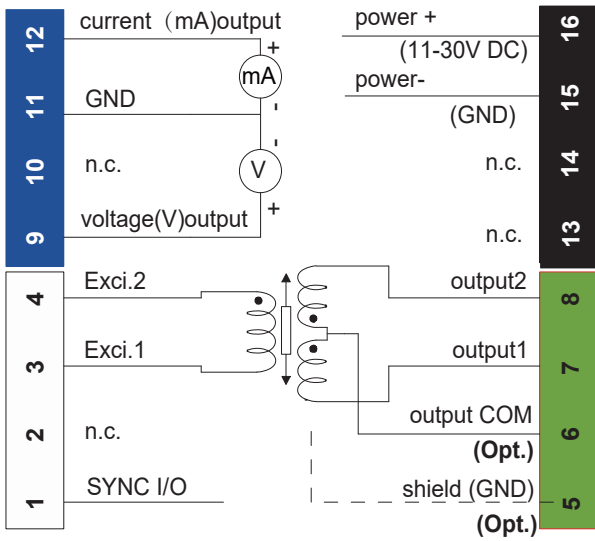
12
current（mA)output
+
mA
-
11
GND
-
10
n.c.
V
9
voltage(V)output
+
power +
16
(11-30V DC)
power-
15
(GND)
n.c.
14
n.c.
13
4
Exci.2
3
Exci.1
2
n.c.
1
SYNC I/O
output2
8
output1
7
output COM
6
(Opt.)
shield (GND)
5
(Opt.)